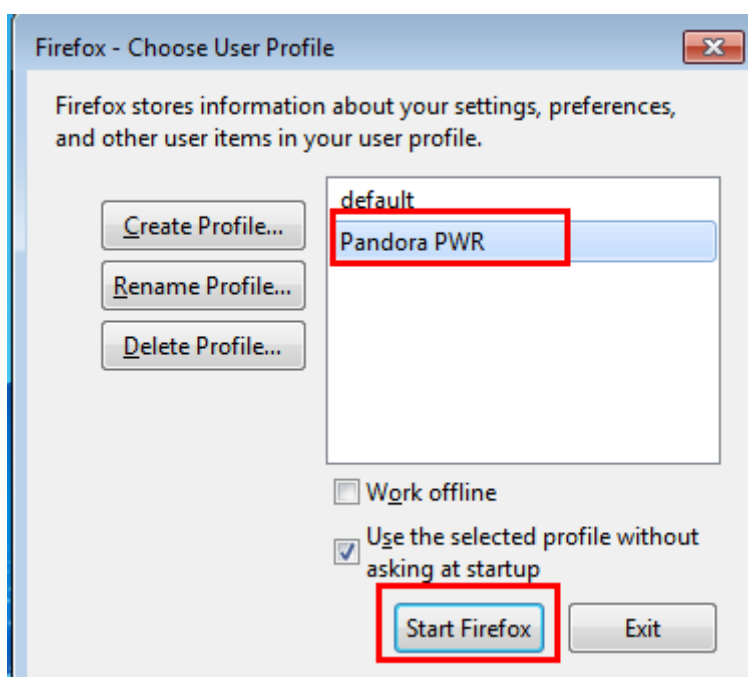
Firefox - Choose User Profile

Firefox stores information about your settings, preferences, and other user items in your user profile.

Create Profile...

Rename Profile...

Delete Profile...

default

Pandora PWR

Work offline

Use the selected profile without asking at startup

Start Firefox

Exit